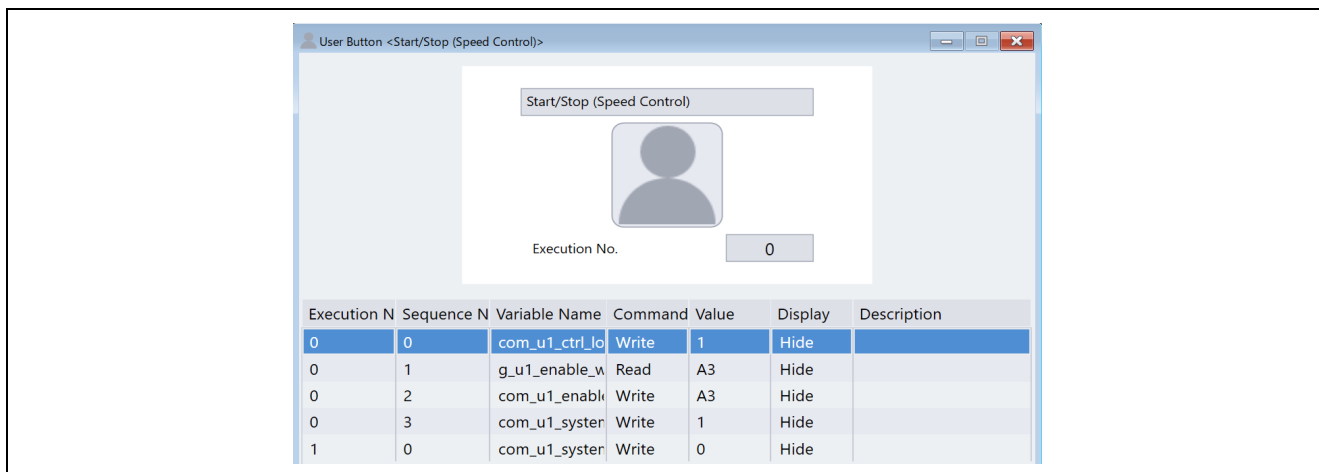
User Button <Start/Stop (Speed Control)>

Start/Stop (Speed Control)

Execution No. 0

| Execution N | Sequence N | Variable Name | Command | Value | Display | Description |
|---|---|---|---|---|---|---|
| 0 | 0 | com_u1_ctrl_lo | Write | 1 | Hide | |
| 0 | 1 | g_u1_enable_w | Read | A3 | Hide | |
| 0 | 2 | com_u1_enabl | Write | A3 | Hide | |
| 0 | 3 | com_u1_syster | Write | 1 | Hide | |
| 1 | 0 | com_u1_syster | Write | 0 | Hide | |